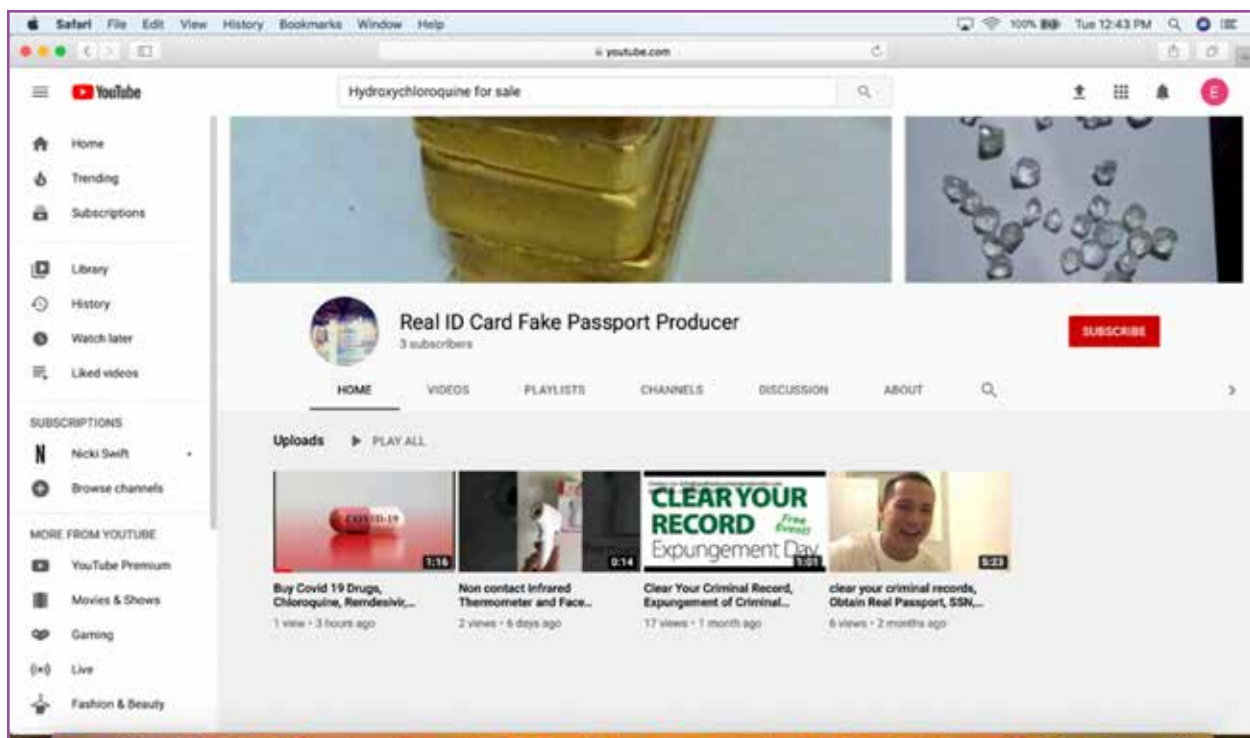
Safari File Edit View History Bookmarks Window Help

100% Tue 12:43 PM

youtube.com

YouTube

Hydroxychloroquine for sale

E

Home
Trending
Subscriptions

Library
History
Watch later
Liked videos

SUBSCRIPTIONS
Nicki Swift
Browse channels

MORE FROM YOUTUBE
YouTube Premium
Movies & Shows
Gaming
Live
Fashion & Beauty

Real ID Card Fake Passport Producer
3 subscribers

SUBSCRIBE

HOME VIDEOS PLAYLISTS CHANNELS DISCUSSION ABOUT

Uploads PLAY ALL

COVID-19
1:16
Buy Covid 19 Drugs, Chloroquine, Remdesivir,...
1 view • 3 hours ago

0:14
Non contact Infrared Thermometer and Face...
2 views • 6 days ago

CLEAR YOUR RECORD Free Event!
Expungement Day
1:01
Clear Your Criminal Record, Expungement of Criminal...
17 views • 1 month ago

5:23
clear your criminal records, Obtain Real Passport, SSN,...
6 views • 2 months ago